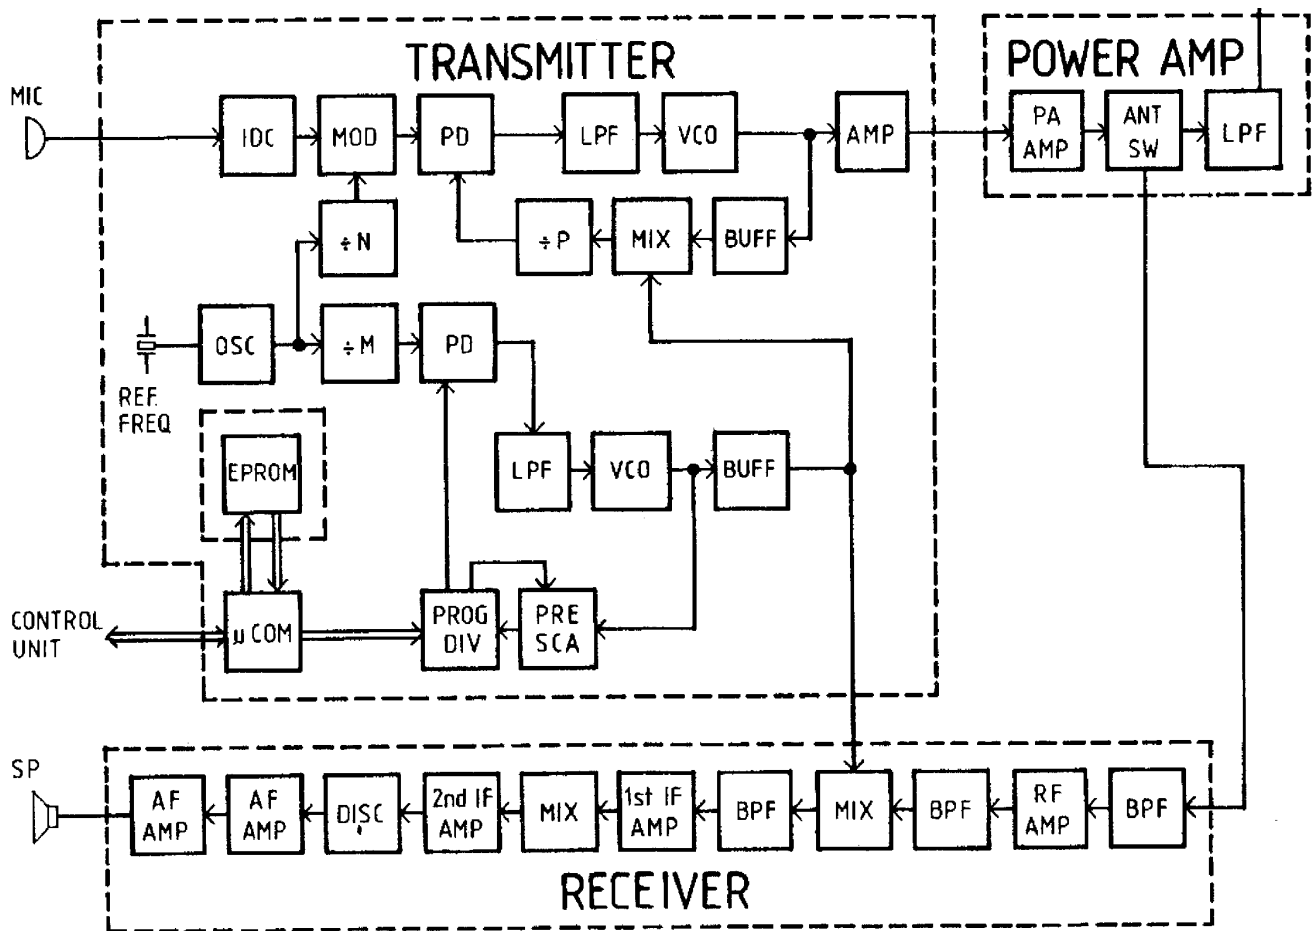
TRANSMITTER

POWER AMP

MIC

IDC

MOD

PD

LPF

VCO

AMP

PA AMP

ANT SW

LPF

÷ N

÷ P

MIX

BUFF

OSC

÷ M

PD

REF. FREQ

EPROM

LPF

VCO

BUFF

CONTROL UNIT

µ COM

PROG DIV

PRE SCA

SP

AF AMP

AF AMP

DISC

2nd IF AMP

MIX

1st IF AMP

BPF

MIX

BPF

RF AMP

BPF

RECEIVER